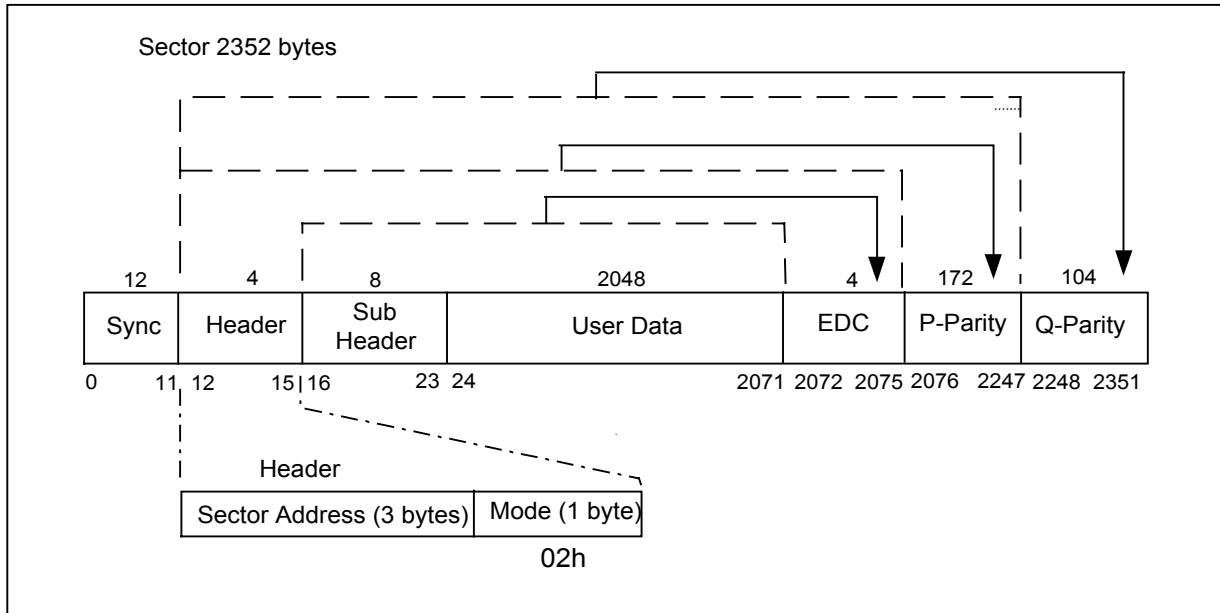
Sector 2352 bytes

| 12 | 4 | 8 | 2048 | 4 | 172 | 104 |
|---|---|---|---|---|---|---|
| Sync | Header | Sub Header | User Data | EDC | P-Parity | Q-Parity |
| 0 11 | 12 15 | 16 23 | 24 2071 | 2072 2075 | 2076 2247 | 2248 2351 |

Header

| Sector Address (3 bytes) | Mode (1 byte) |
|---|---|
| | 02h |